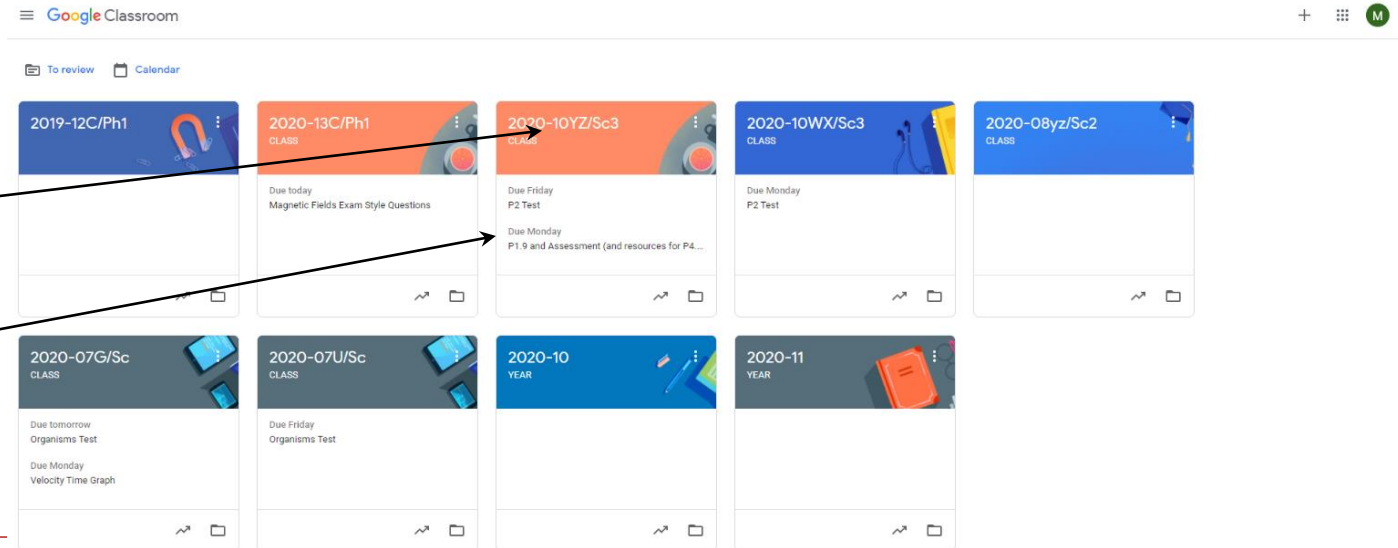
Google Classroom

M

To review Calendar

2019-12C/Ph1

2020-13C/Ph1
CLASS

Due today
Magnetic Fields Exam Style Questions

2020-10YZ/Sc3
CLASS

Due Friday
P2 Test

Due Monday
P1.9 and Assessment (and resources for P4...

2020-10WX/Sc3
CLASS

Due Monday
P2 Test

2020-08yz/Sc2
CLASS

2020-07G/Sc
CLASS

Due tomorrow
Organisms Test

Due Monday
Velocity Time Graph

2020-07U/Sc
CLASS

Due Friday
Organisms Test

2020-10
YEAR

2020-11
YEAR